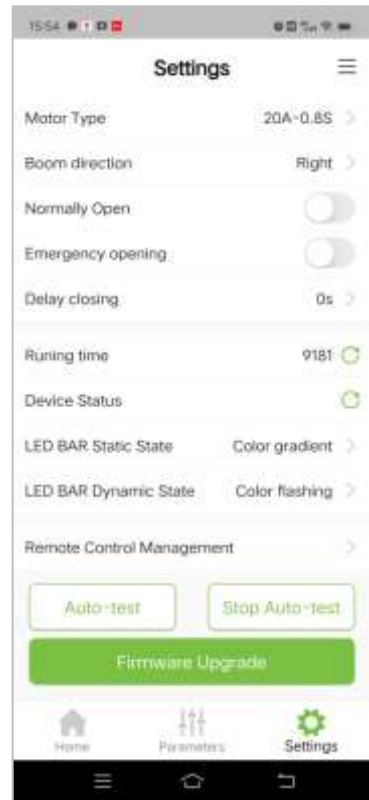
15:54

Settings

Motor Type 20A-0.8S

Boom direction Right

Normally Open

Emergency opening

Delay closing 0s

Runing time 9181

Device Status

LED BAR Static State Color gradient

LED BAR Dynamic State Color flashing

Remote Control Management

Auto-test

Stop Auto-test

Firmware Upgrade

Home

Parameters

Settings